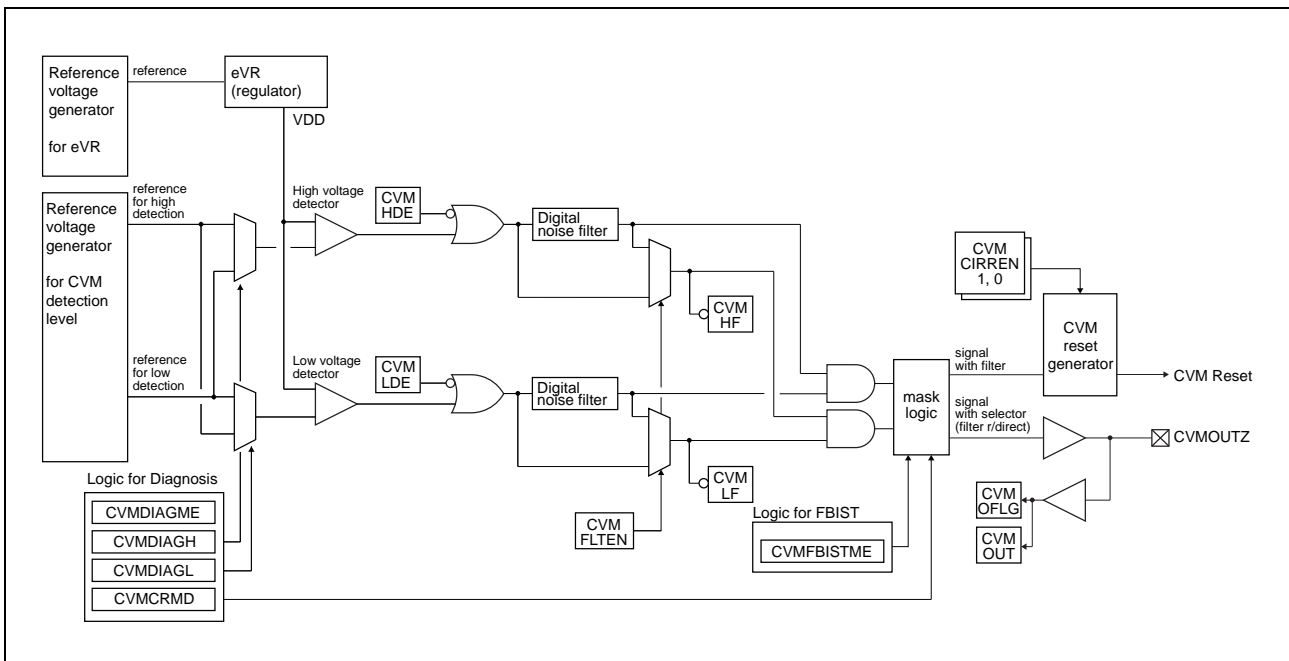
Reference voltage generator

for eVR

reference

eVR (regulator)

VDD

Reference voltage generator

for CVM detection level

reference for high detection

reference for low detection

High voltage detector

Low voltage detector

CVM HDE

CVM LDE

Digital noise filter

Digital noise filter

CVM HF

CVM LF

CVM FLTEN

CVM CIRREN 1, 0

CVM reset generator

CVM Reset

mask logic

signal with filter

signal with selector (filter r/direct)

CVMOUTZ

CVM OFLG

CVM OUT

Logic for Diagnosis

CVMDIAGME

CVMDIAGH

CVMDIAGL

CVMCRMD

Logic for FBIST

CVMFBISTME